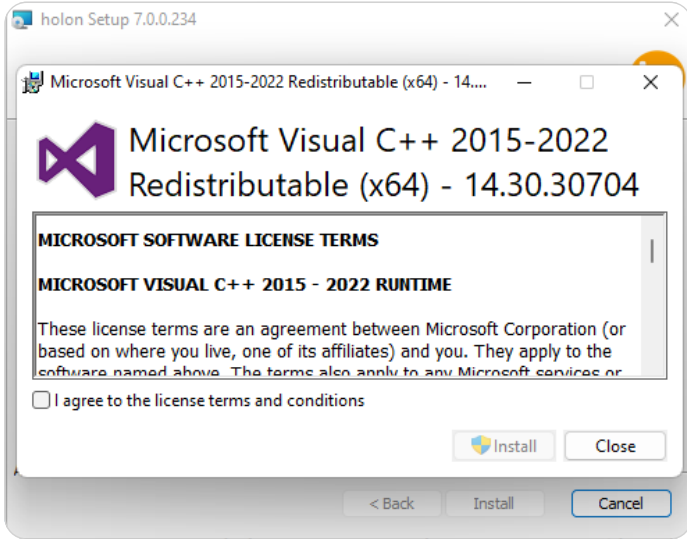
holon Setup 7.0.0.234

Microsoft Visual C++ 2015-2022 Redistributable (x64) - 14....

Microsoft Visual C++ 2015-2022 Redistributable (x64) - 14.30.30704

MICROSOFT SOFTWARE LICENSE TERMS

MICROSOFT VISUAL C++ 2015 - 2022 RUNTIME

These license terms are an agreement between Microsoft Corporation (or based on where you live, one of its affiliates) and you. They apply to the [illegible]

I agree to the license terms and conditions

Install

Close

< Back

Install

Cancel